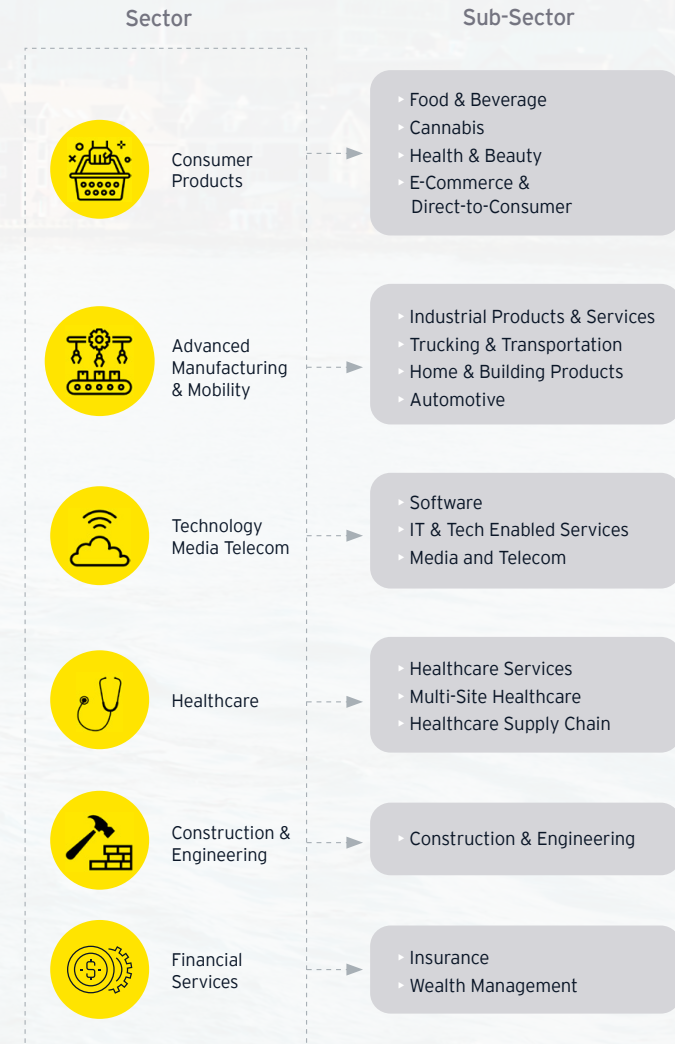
| Sector | Sub-Sector |
|---|---|
| Consumer Products | Food & Beverage<br>Cannabis<br>Health & Beauty<br>E-Commerce & Direct-to-Consumer |
| Advanced Manufacturing & Mobility | Industrial Products & Services<br>Trucking & Transportation<br>Home & Building Products<br>Automotive |
| Technology Media Telecom | Software<br>IT & Tech Enabled Services<br>Media and Telecom |
| Healthcare | Healthcare Services<br>Multi-Site Healthcare<br>Healthcare Supply Chain |
| Construction & Engineering | Construction & Engineering |
| Financial Services | Insurance<br>Wealth Management |